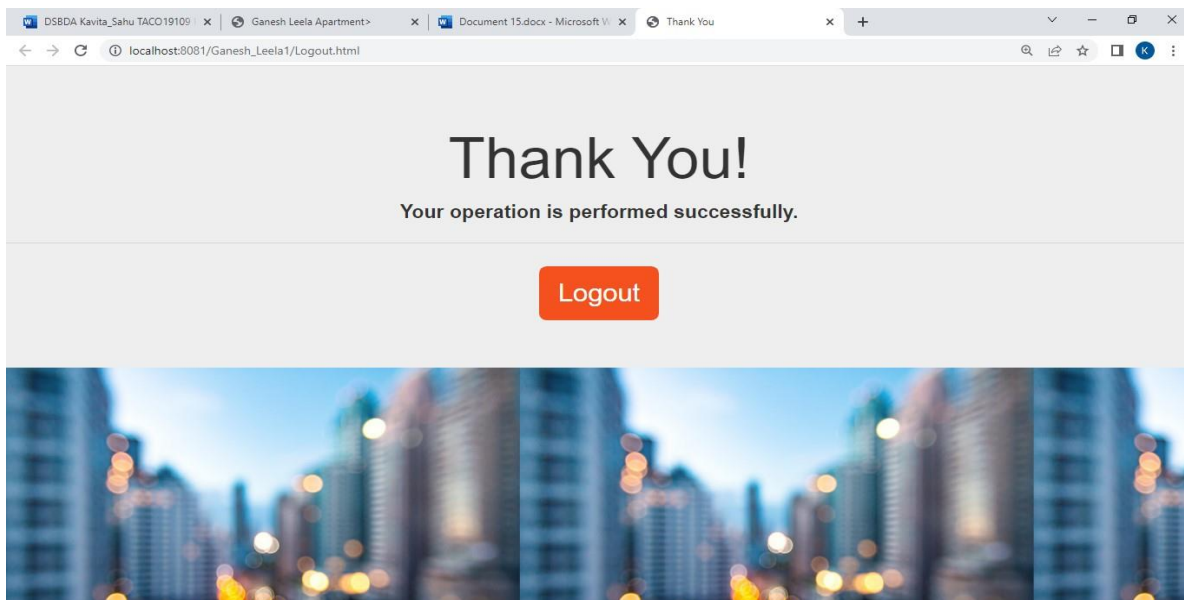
DSBDA Kavita_Sahu TACO19109
Ganesh Leela Apartment>
Document 15.docx - Microsoft W
Thank You

localhost:8081/Ganesh_Leela1/Logout.html

K

Thank You!

Your operation is performed successfully.

Logout